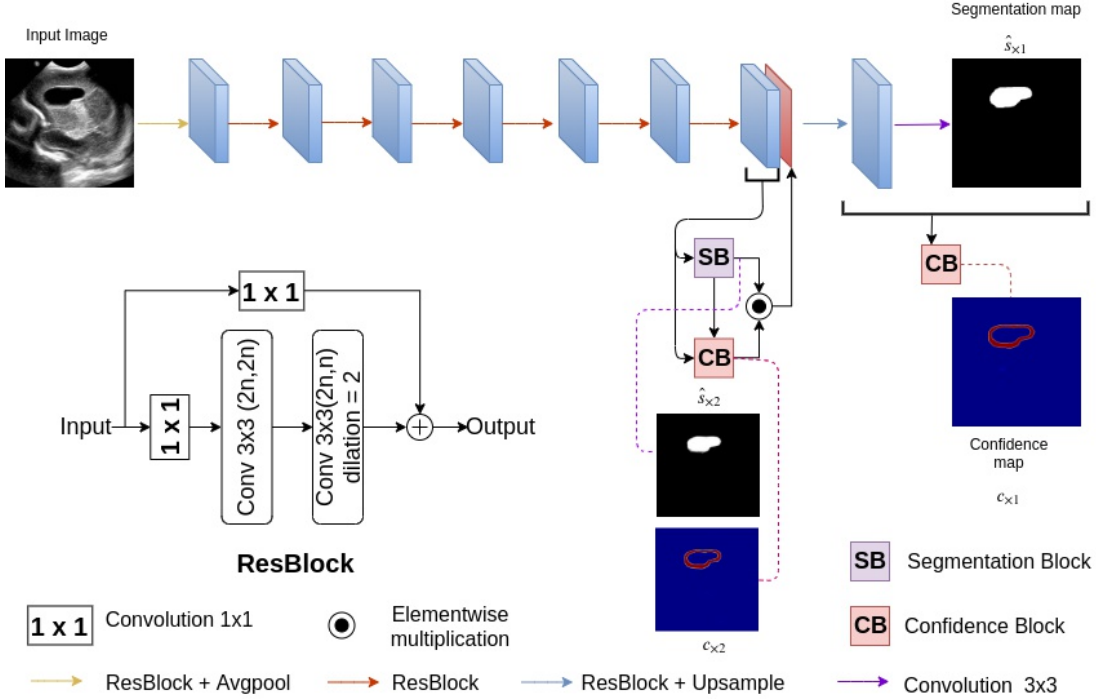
Input Image

Segmentation map

$\hat{s}_{\times 1}$

SB

CB

CB

1 x 1

Input

1 x 1

Conv 3x3 (2n,2n)

Conv 3x3(2n,n) dilation = 2

Output

$\hat{s}_{\times 2}$

Confidence map

$c_{\times 1}$

ResBlock

$c_{\times 2}$

SB Segmentation Block

CB Confidence Block

1 x 1 Convolution 1x1

Elementwise multiplication

ResBlock + Avgpool

ResBlock

ResBlock + Upsample

Convolution 3x3